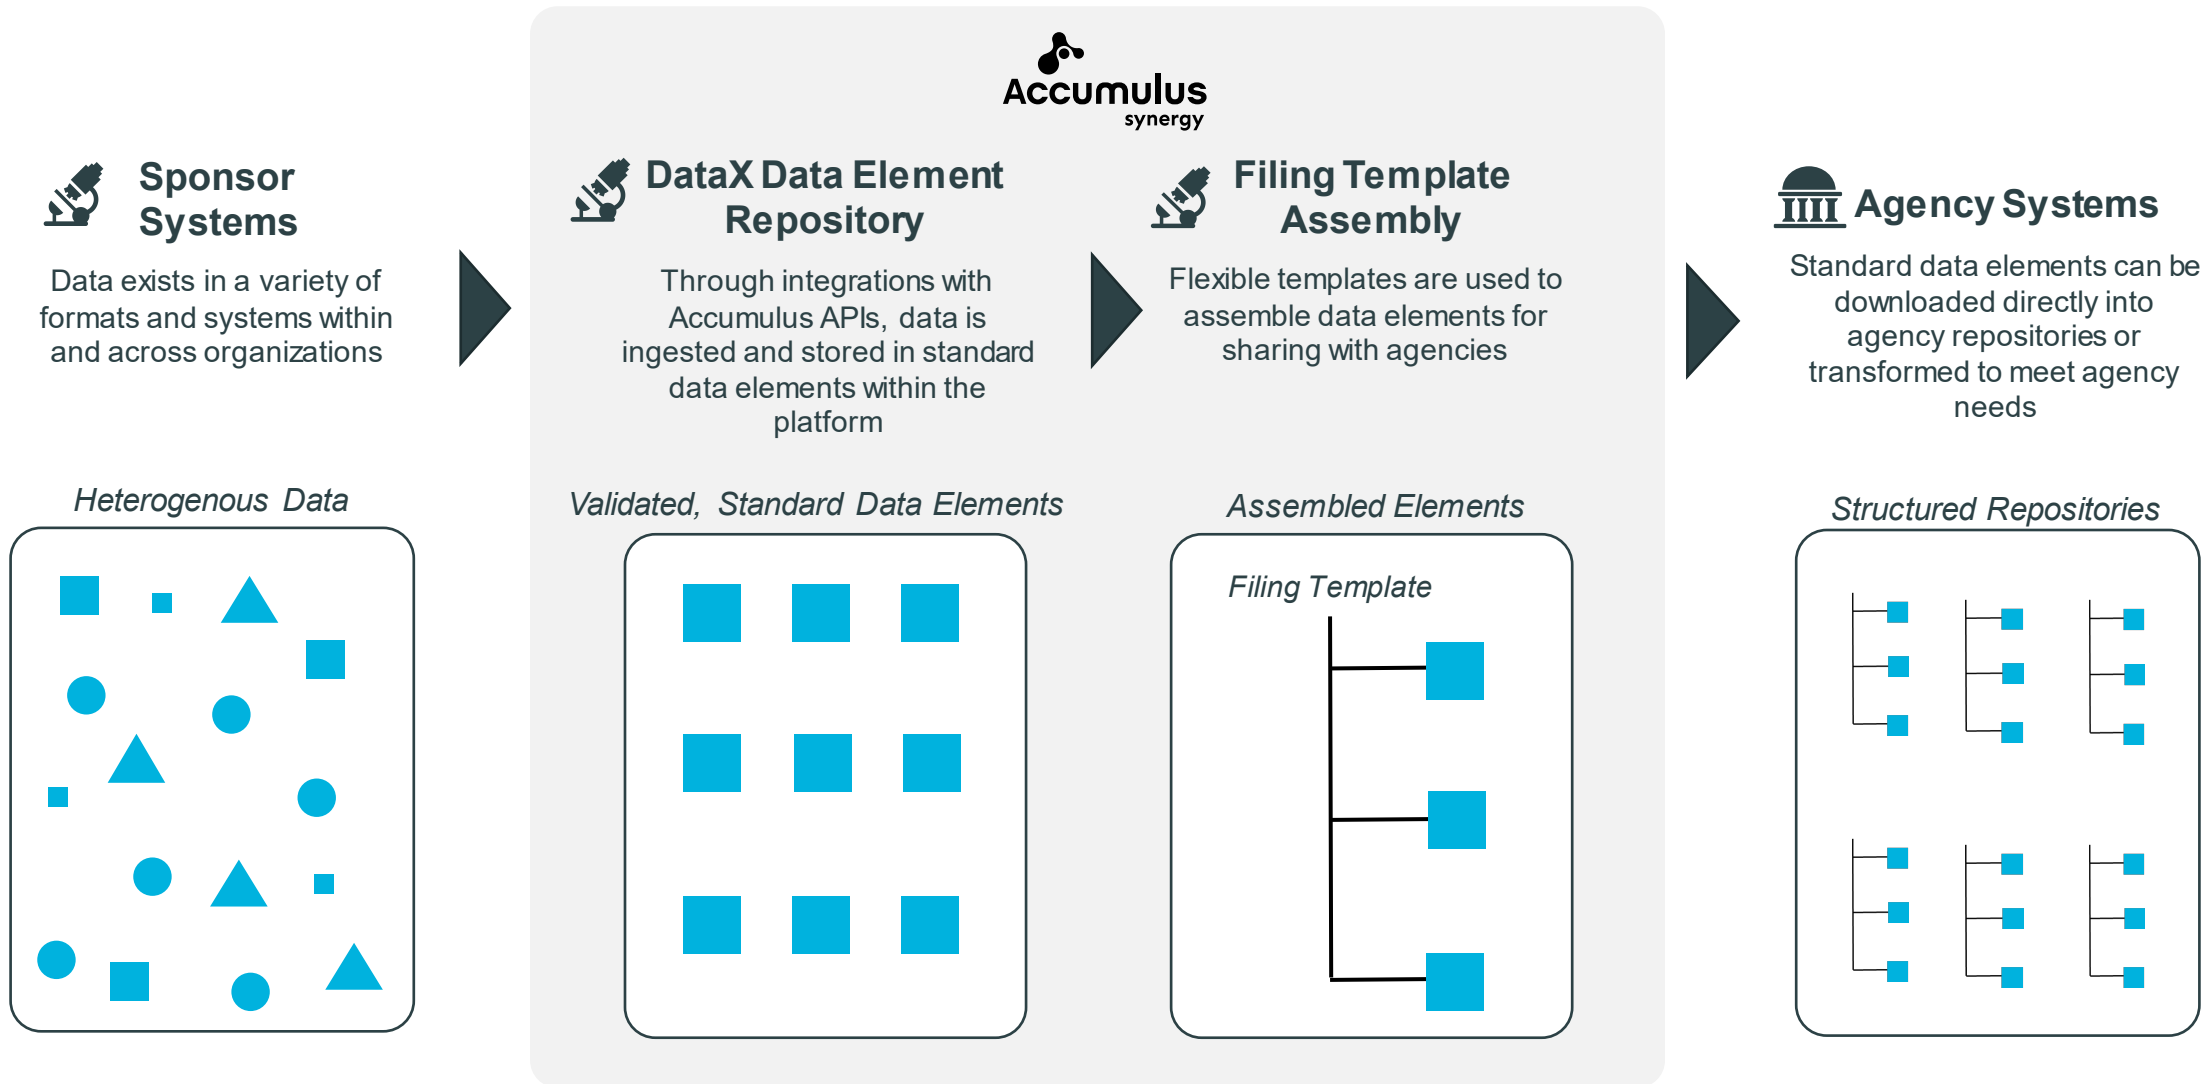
Accumulus
synergy

Sponsor Systems

Data exists in a variety of formats and systems within and across organizations

Heterogenous Data

DataX Data Element Repository

Through integrations with Accumulus APIs, data is ingested and stored in standard data elements within the platform

Validated, Standard Data Elements

Filing Template Assembly

Flexible templates are used to assemble data elements for sharing with agencies

Assembled Elements

Filing Template

Agency Systems

Standard data elements can be downloaded directly into agency repositories or transformed to meet agency needs

Structured Repositories